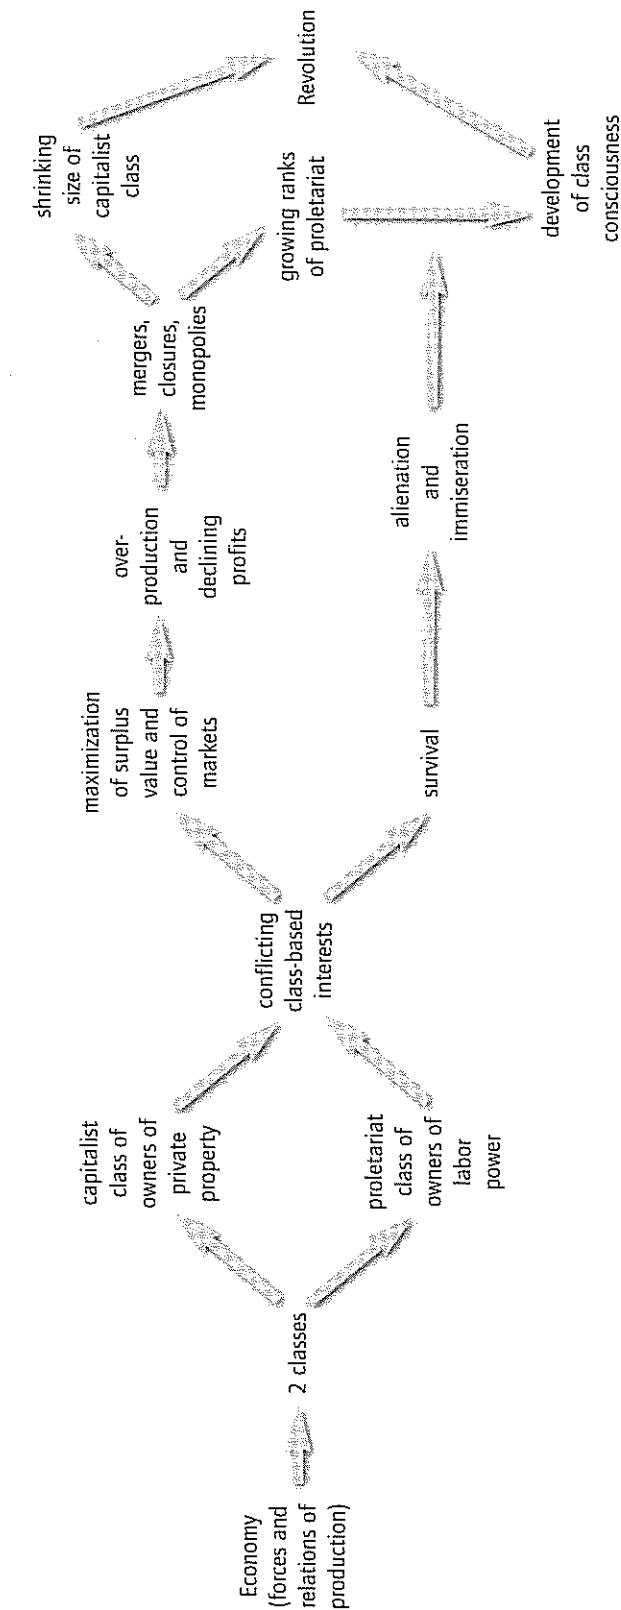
Economy (forces and relations of production)

2 classes

capitalist class of owners of private property

proletariat class of owners of labor power

conflicting class-based interests

maximization of surplus value and control of markets

survival

over-production and declining profits

alienation and immiseration

mergers, closures, monopolies

shrinking size of capitalist class

growing ranks of proletariat

development of class consciousness

Revolution